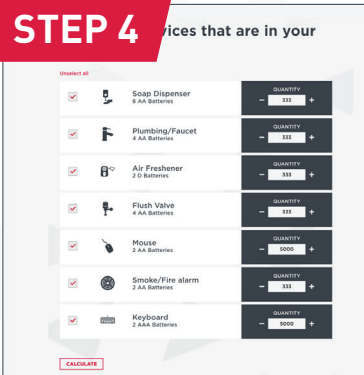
STEP 4

vices that are in your

Unselect all

Soap Dispenser
6 AA Batteries
QUANTITY
− 333 +

Plumbing/Faucet
4 AA Batteries
QUANTITY
− 333 +

Air Freshener
2 D Batteries
QUANTITY
− 333 +

Flush Valve
4 AA Batteries
QUANTITY
− 333 +

Mouse
2 AA Batteries
QUANTITY
− 5000 +

Smoke/Fire alarm
2 AA Batteries
QUANTITY
− 333 +

Keyboard
2 AAA Batteries
QUANTITY
− 5000 +

CALCULATE